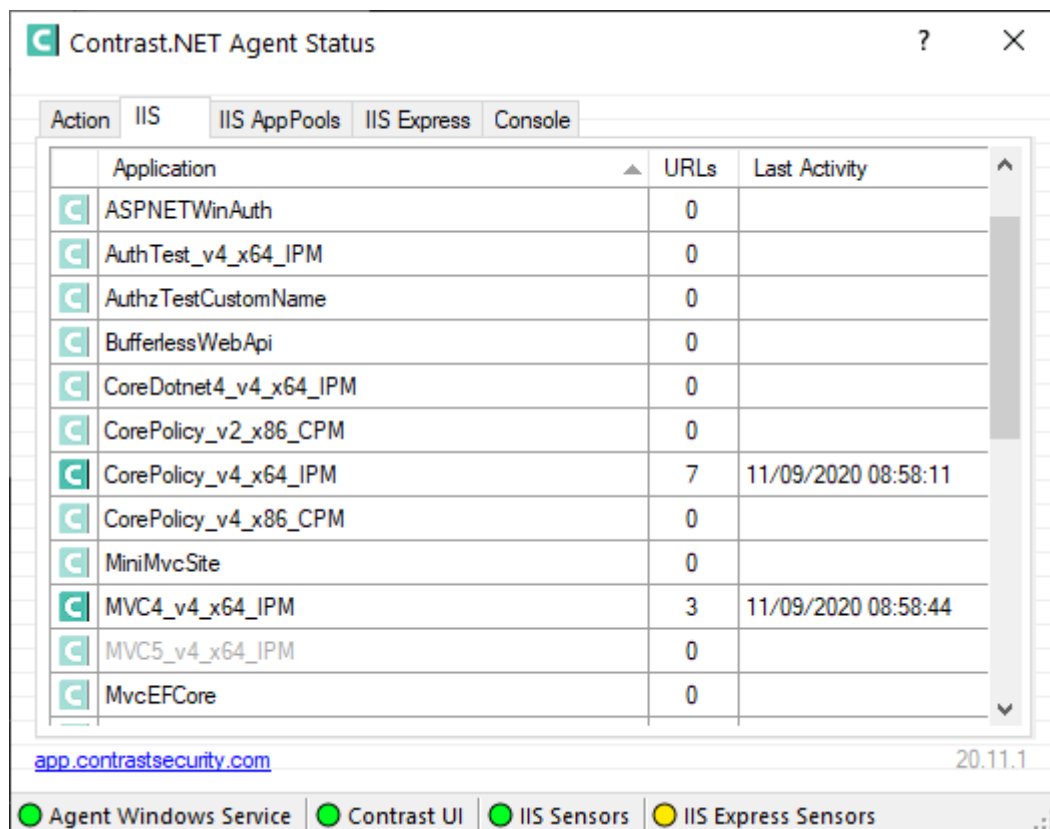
Contrast.NET Agent Status

?

Action | IIS | IIS AppPools | IIS Express | Console

| Application | URLs | Last Activity |
|---|---|---|
| ASPNETWinAuth | 0 | |
| AuthTest_v4_x64_IPM | 0 | |
| AuthzTestCustomName | 0 | |
| BufferlessWebApi | 0 | |
| CoreDotnet4_v4_x64_IPM | 0 | |
| CorePolicy_v2_x86_CPM | 0 | |
| CorePolicy_v4_x64_IPM | 7 | 11/09/2020 08:58:11 |
| CorePolicy_v4_x86_CPM | 0 | |
| MiniMvcSite | 0 | |
| MVC4_v4_x64_IPM | 3 | 11/09/2020 08:58:44 |
| MVC5_v4_x64_IPM | 0 | |
| MvcEFCore | 0 | |

app.contrastsecurity.com

20.11.1

Agent Windows Service | Contrast UI | IIS Sensors | IIS Express Sensors